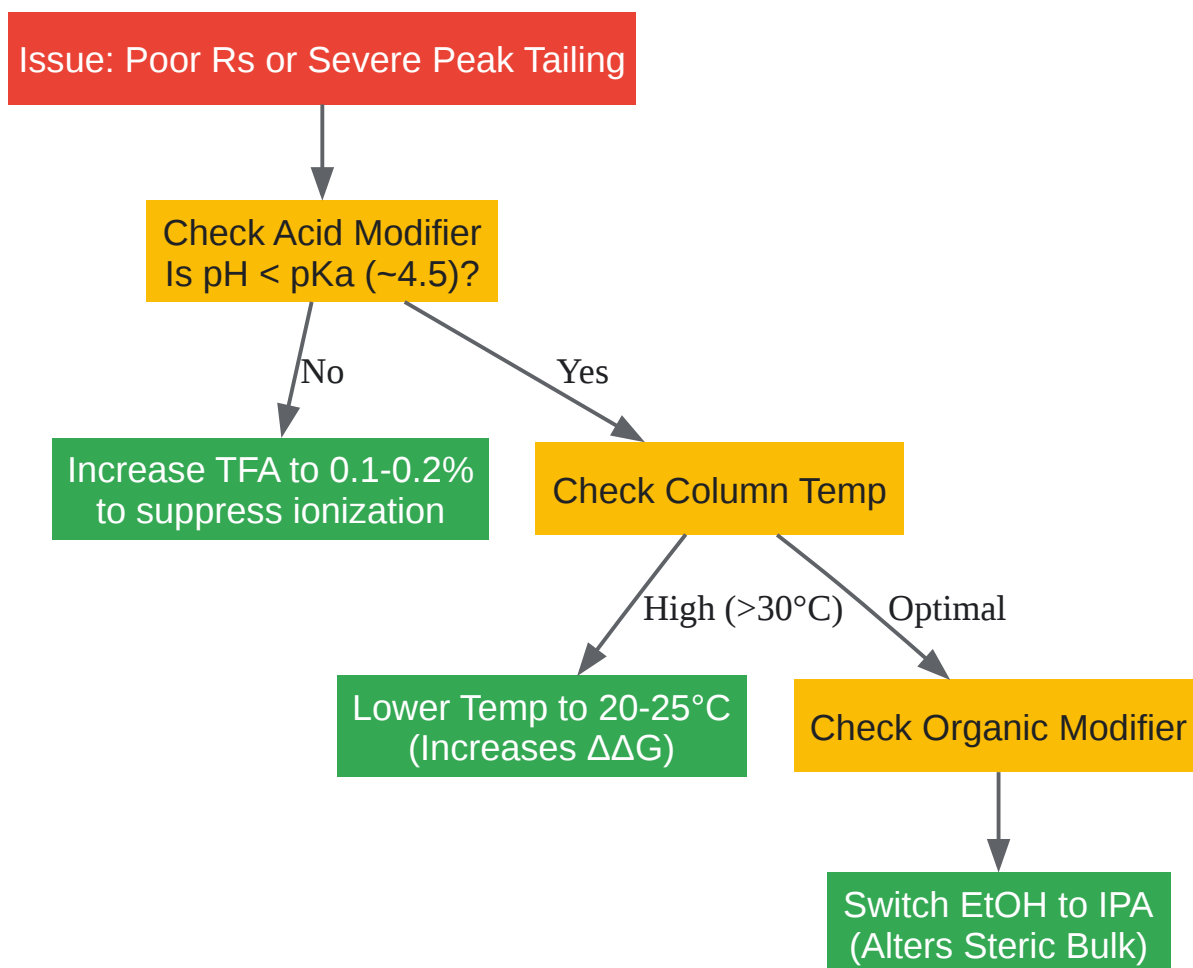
Issue: Poor Rs or Severe Peak Tailing

Check Acid Modifier
Is pH < pKa (~4.5)?

No

Yes

Increase TFA to 0.1-0.2%
to suppress ionization

Check Column Temp

High (>30°C)

Optimal

Lower Temp to 20-25°C
(Increases ΔΔG)

Check Organic Modifier

Switch EtOH to IPA
(Alters Steric Bulk)